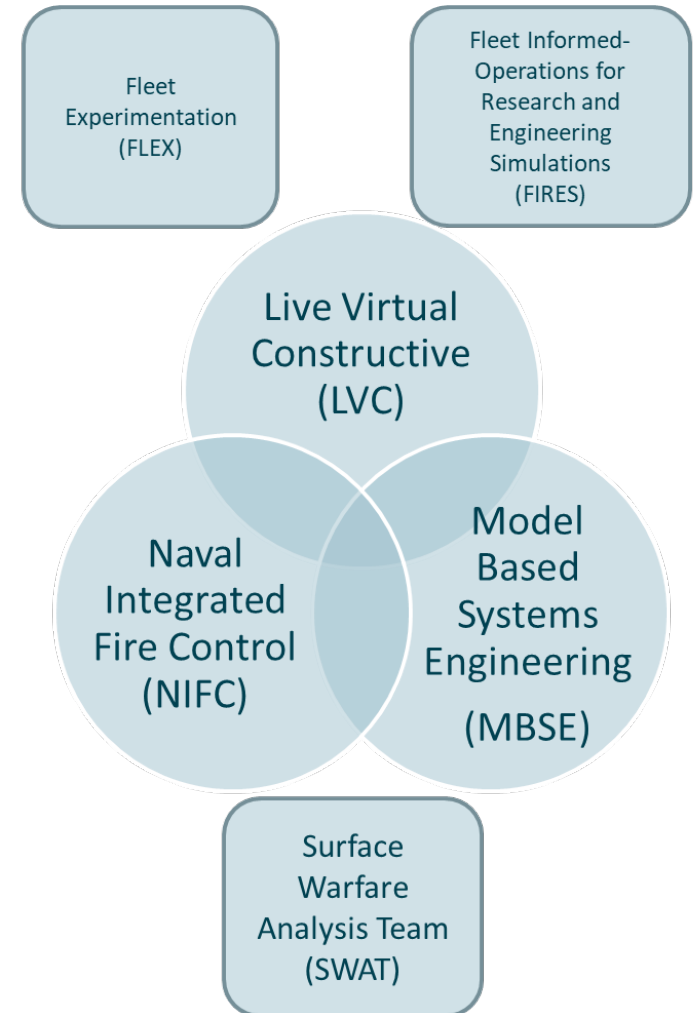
Fleet Experimentation (FLEX)

Fleet Informed-Operations for Research and Engineering Simulations (FIRES)

Live Virtual Constructive (LVC)

Naval Integrated Fire Control (NIFC)

Model Based Systems Engineering (MBSE)

Surface Warfare Analysis Team (SWAT)